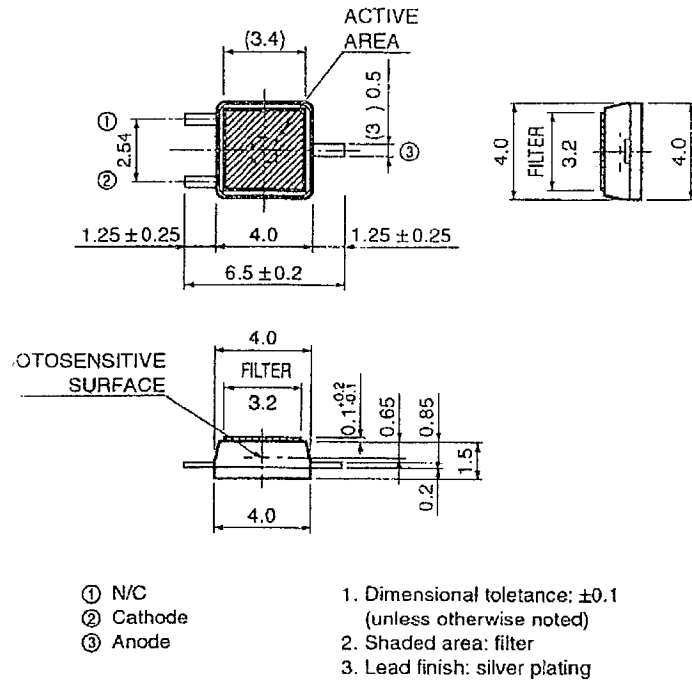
ACTIVE AREA

(3.4)

①

2.54

②

(3) 0.5

③

1.25 ± 0.25

4.0

1.25 ± 0.25

6.5 ± 0.2

4.0

FILTER

3.2

4.0

OTOSENSITIVE SURFACE

4.0

FILTER

3.2

$0.1^{+0.2}_{-0.1}$

0.65

0.85

1.5

0.2

4.0

① N/C
② Cathode
③ Anode

1. Dimensional toletance: ±0.1 (unless otherwise noted)
2. Shaded area: filter
3. Lead finish: silver plating